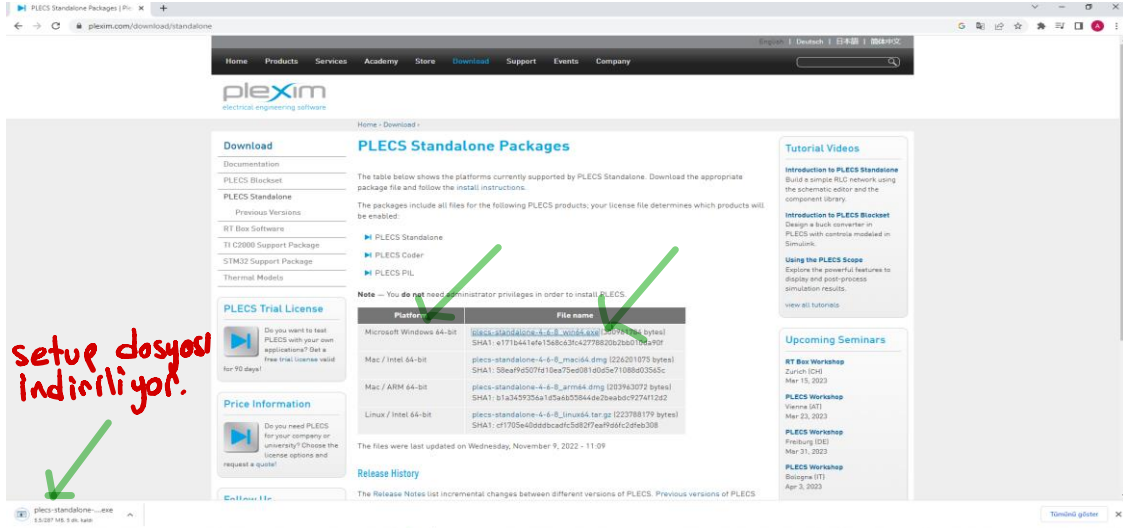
PLECS Standalone Packages | Ple ×  +

plexim.com/download/standalone

English | Deutsch | 日本語 | 簡体中文

Home  Products  Services  Academy  Store  Download  Support  Events  Company

plexim
electrical engineering software

Home › Download ›

Download
Documentation
PLECS Blockset
PLECS Standalone
Previous Versions
RT Box Software
TI C2000 Support Package
STM32 Support Package
Thermal Models

PLECS Trial License
Do you want to test PLECS with your own applications? Get a free trial license valid for 90 days!

Price Information
Do you need PLECS for your company or university? Choose the license options and request a quote!

Follow Us

PLECS Standalone Packages

The table below shows the platforms currently supported by PLECS Standalone. Download the appropriate package file and follow the install instructions.

The packages include all files for the following PLECS products; your license file determines which products will be enabled:

PLECS Standalone
PLECS Coder
PLECS PIL

Note — You do not need administrator privileges in order to install PLECS.

| Platform | File name |
|---|---|
| Microsoft Windows 64-bit | plecs-standalone-4-6-8_win64.exe (200781784 bytes) SHA1: e171b441efe15a8c63fc42778820b2bb010da90f |
| Mac / Intel 64-bit | plecs-standalone-4-6-8_maci64.dmg (226201075 bytes) SHA1: 58eaf9d507fd10ea75ed081d0d5e71088d03565c |
| Mac / ARM 64-bit | plecs-standalone-4-6-8_arm64.dmg (203963072 bytes) SHA1: b1a3459356a1d5a6b55844de2beabdc9274f12d2 |
| Linux / Intel 64-bit | plecs-standalone-4-6-8_linux64.tar.gz (223788179 bytes) SHA1: cf1705e40dddbcadfc5d82f7eaf9d6fc2dfeb308 |

The files were last updated on Wednesday, November 9, 2022 - 11:09

Release History

The Release Notes list incremental changes between different versions of PLECS. Previous versions of PLECS

Tutorial Videos
Introduction to PLECS Standalone
Build a simple RLC network using the schematic editor and the component library.
Introduction to PLECS Blockset
Design a buck converter in PLECS with controls modeled in Simulink.
Using the PLECS Scope
Explore the powerful features to display and post-process simulation results.
view all tutorials

Upcoming Seminars
RT Box Workshop
Zurich (CH)
Mar 15, 2023
PLECS Workshop
Vienna (AT)
Mar 23, 2023
PLECS Workshop
Freiburg (DE)
Mar 31, 2023
PLECS Workshop
Bologna (IT)
Apr 3, 2023

setup dosyası indiriliyor.

plecs-standalone-....exe
5.5/207 MB, 5 dk. kaldı

Tümünü göster